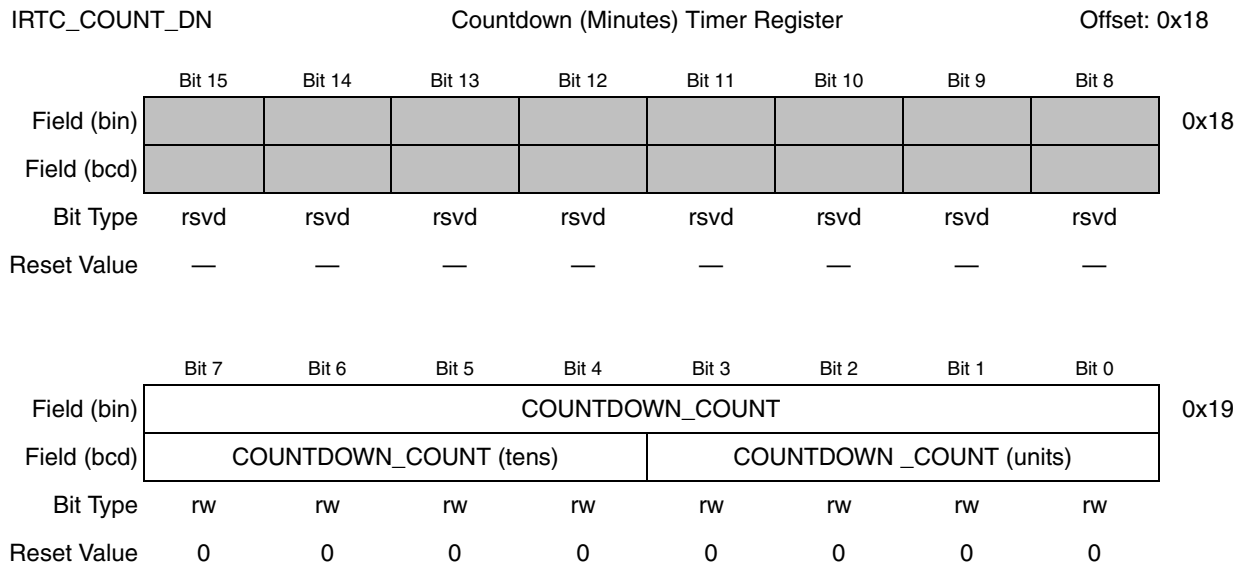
IRTC_COUNT_DN Countdown (Minutes) Timer Register Offset: 0x18

| | Bit 15 | Bit 14 | Bit 13 | Bit 12 | Bit 11 | Bit 10 | Bit 9 | Bit 8 | |
|---|---|---|---|---|---|---|---|---|---|
| Field (bin) | | | | | | | | | 0x18 |
| Field (bcd) | | | | | | | | | |
| Bit Type | rsvd | rsvd | rsvd | rsvd | rsvd | rsvd | rsvd | rsvd | |
| Reset Value | — | — | — | — | — | — | — | — | |

| | Bit 7 | Bit 6 | Bit 5 | Bit 4 | Bit 3 | Bit 2 | Bit 1 | Bit 0 | |
|---|---|---|---|---|---|---|---|---|---|
| Field (bin) | COUNTDOWN_COUNT | | | | | | | | 0x19 |
| Field (bcd) | COUNTDOWN_COUNT (tens) | | | | COUNTDOWN _COUNT (units) | | | | |
| Bit Type | rw | rw | rw | rw | rw | rw | rw | rw | |
| Reset Value | 0 | 0 | 0 | 0 | 0 | 0 | 0 | 0 | |